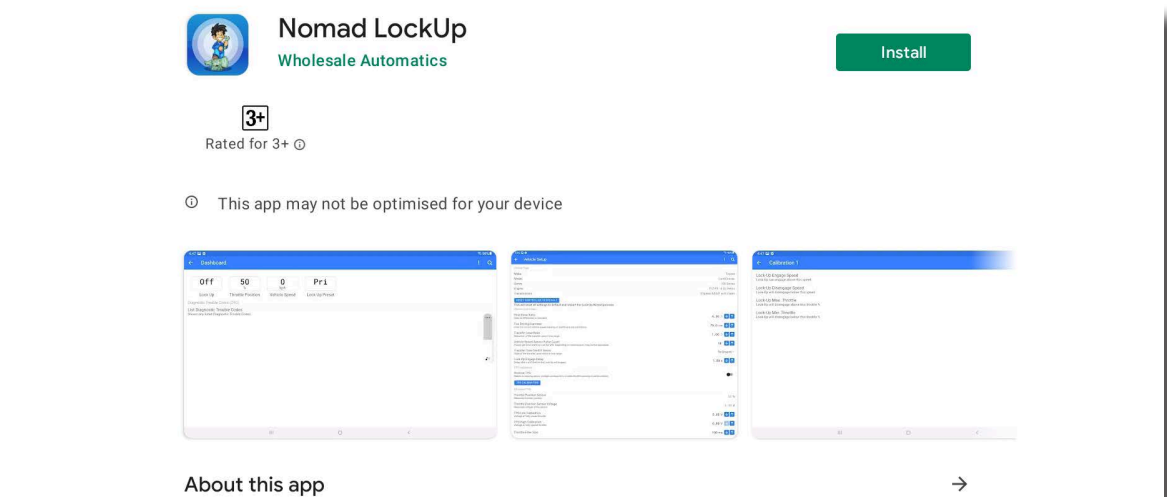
Nomad LockUp

Wholesale Automatics

Install

3+

Rated for 3+

This app may not be optimised for your device

Dashboard

Off

50

0

Pri

Calibration 1

Lock Up Engage Speed

Lock Up Disengage Speed

Lock Up Max. Throttle

Lock Up Min. Throttle

About this app